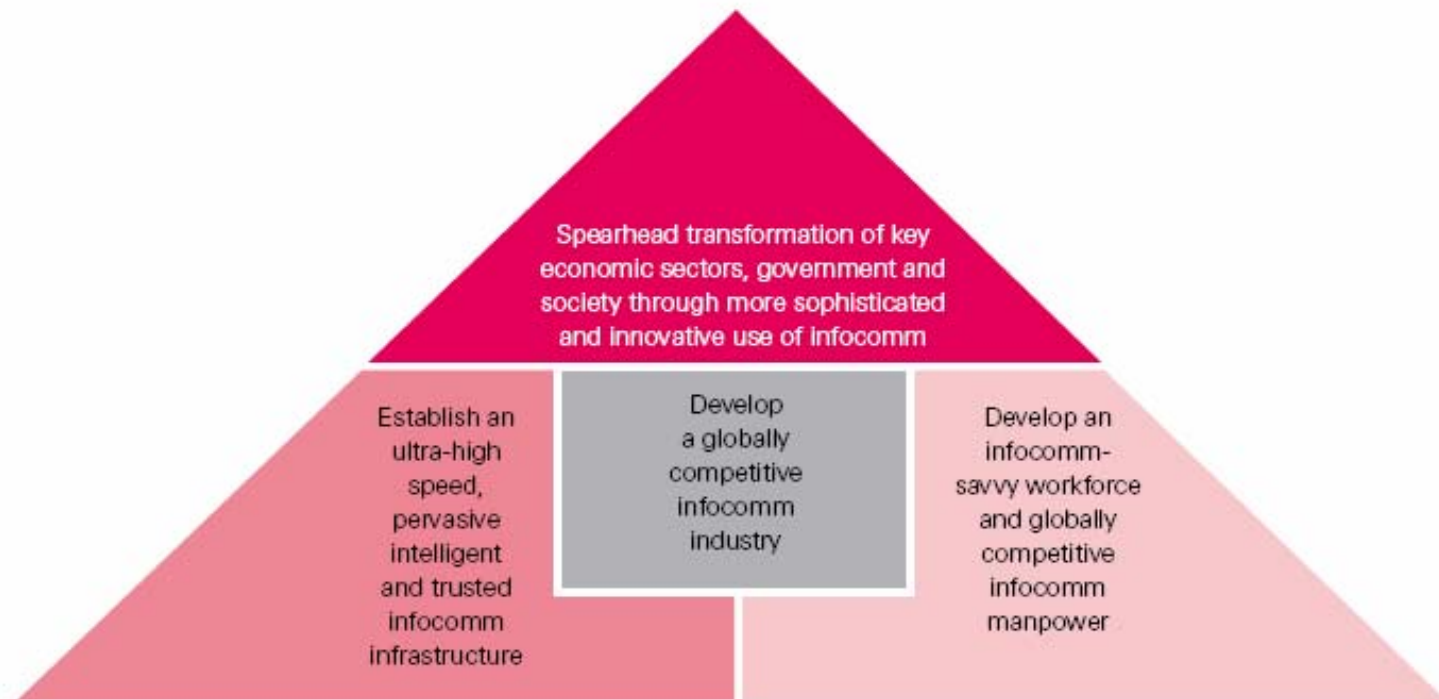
Spearhead transformation of key economic sectors, government and society through more sophisticated and innovative use of infocomm

Establish an ultra-high speed, pervasive intelligent and trusted infocomm infrastructure

Develop a globally competitive infocomm industry

Develop an infocomm-savvy workforce and globally competitive infocomm manpower